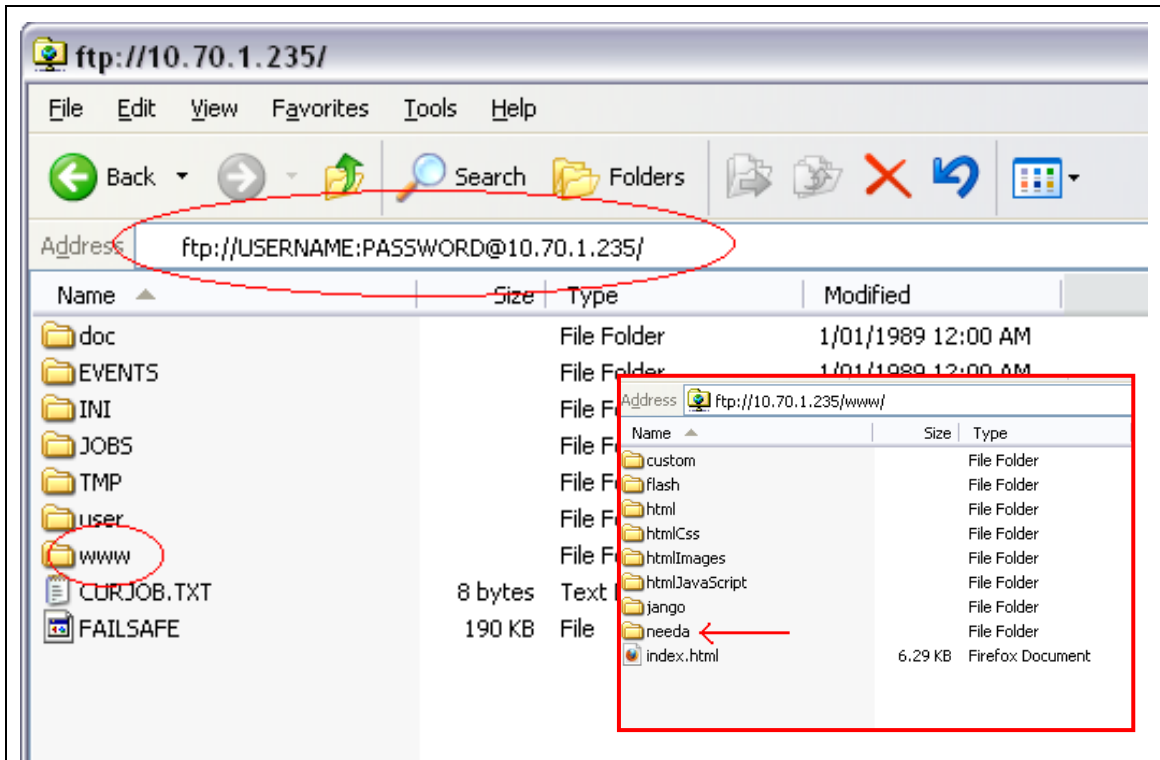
ftp://10.70.1.235/

File Edit View Favorites Tools Help

Back Search Folders

Address ftp://USERNAME:PASSWORD@10.70.1.235/

| Name | Size | Type | Modified |
|---|---|---|---|
| doc | | File Folder | 1/01/1989 12:00 AM |
| EVENTS | | File Folder | 1/01/1989 12:00 AM |
| INI | | File Fo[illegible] | |
| JOBS | | File Fo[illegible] | |
| TMP | | File Fo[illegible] | |
| user | | File Fo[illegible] | |
| www | | File Fo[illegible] | |
| CURJOB.TXT | 8 bytes | Text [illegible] | |
| FAILSAFE | 190 KB | File | |

Address ftp://10.70.1.235/www/

| Name | Size | Type |
|---|---|---|
| custom | | File Folder |
| flash | | File Folder |
| html | | File Folder |
| htmlCss | | File Folder |
| htmlImages | | File Folder |
| htmlJavaScript | | File Folder |
| jango | | File Folder |
| needa | | File Folder |
| index.html | 6.29 KB | Firefox Document |